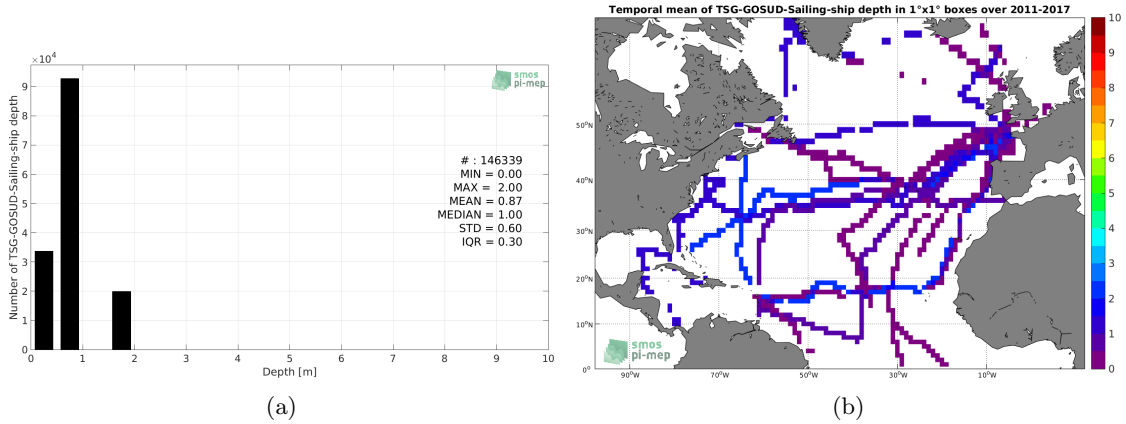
$\times 10^4$

smos
pi-mep

Number of TSG-GOSUD-Sailing-ship depth

9
8
7
6
5
4
3
2
1
0

# : 146339
MIN = 0.00
MAX = 2.00
MEAN = 0.87
MEDIAN = 1.00
STD = 0.60
IQR = 0.30

0 1 2 3 4 5 6 7 8 9 10
Depth [m]

(a)

Temporal mean of TSG-GOSUD-Sailing-ship depth in 1°x1° boxes over 2011-2017

50°N
40°N
30°N
20°N
10°N
0°

90°W 70°W 50°W 30°W 10°W

smos
pi-mep

10
9
8
7
6
5
4
3
2
1
0

(b)